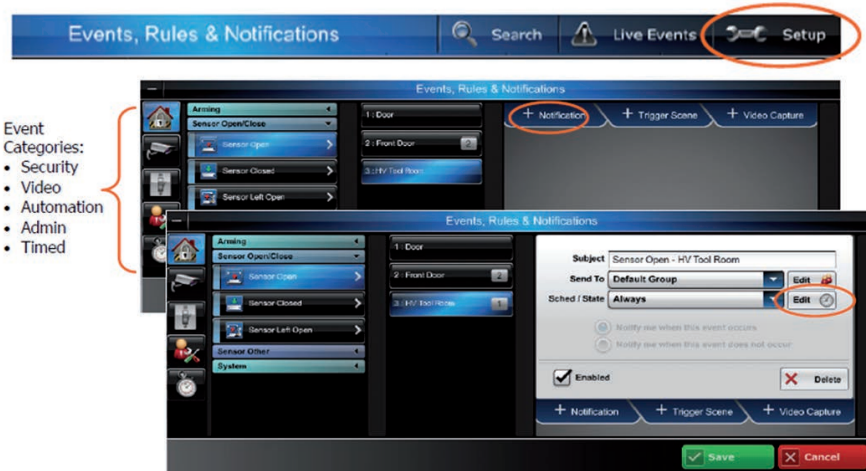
Events, Rules & Notifications

Search

Live Events

Setup

Events, Rules & Notifications

Event Categories:
- Security
- Video
- Automation
- Admin
- Timed

Arming

Sensor Open/Close

Sensor Open

Sensor Closed

Sensor Left Open

1 : Door

2 : Front Door 2

3 : HV Tool Room

+ Notification

+ Trigger Scene

+ Video Capture

Events, Rules & Notifications

Arming

Sensor Open/Close

Sensor Open

Sensor Closed

Sensor Left Open

Sensor Other

System

1 : Door

2 : Front Door 2

3 : HV Tool Room 1

Subject Sensor Open - HV Tool Room

Send To Default Group Edit

Sched / State Always Edit

Notify me when this event occurs

Notify me when this event does not occur

Enabled

Delete

+ Notification

+ Trigger Scene

+ Video Capture

Save

Cancel